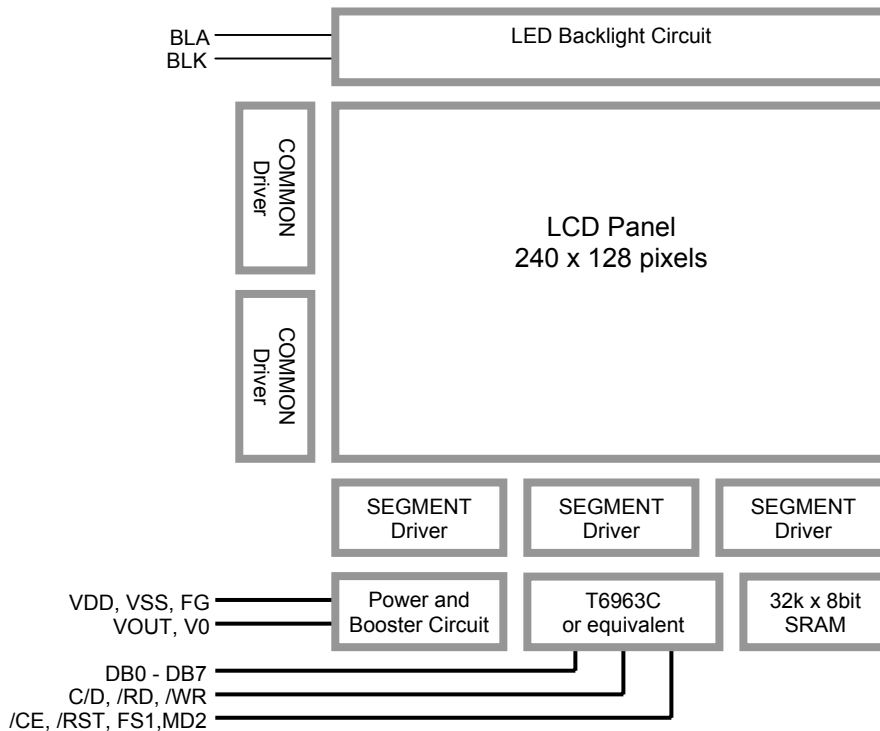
BLA
BLK

LED Backlight Circuit

COMMON Driver

COMMON Driver

LCD Panel
240 x 128 pixels

SEGMENT Driver

SEGMENT Driver

SEGMENT Driver

VDD, VSS, FG
VOUT, V0

Power and Booster Circuit

T6963C or equivalent

32k x 8bit SRAM

DB0 - DB7
C/D, /RD, /WR
/CE, /RST, FS1,MD2